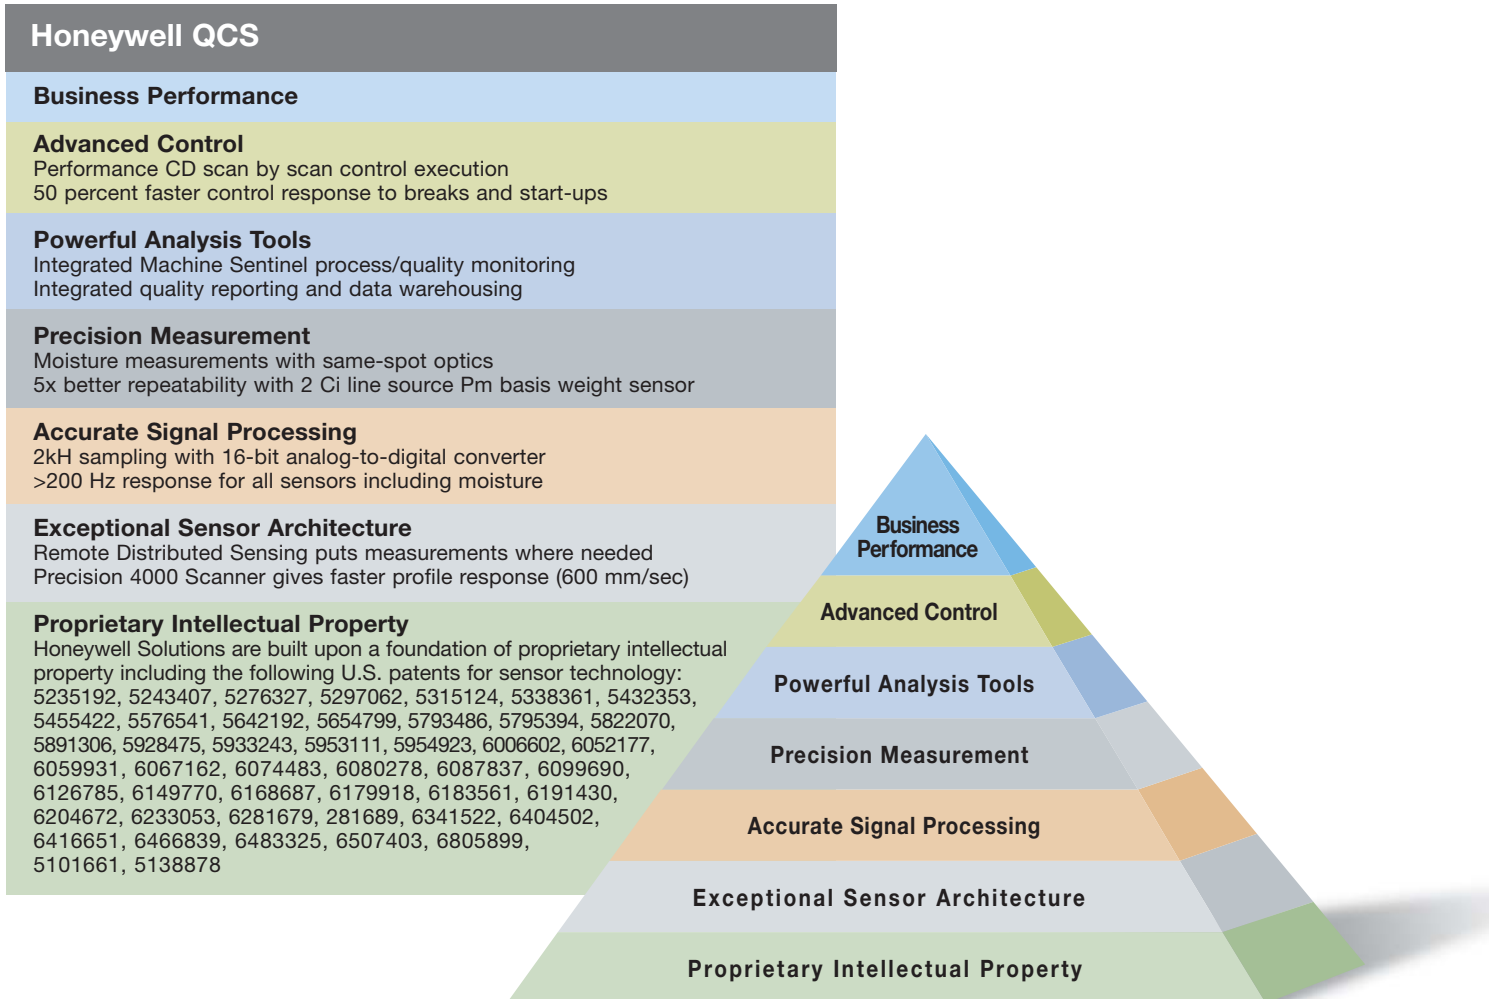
Honeywell QCS

Business Performance

Advanced Control
Performance CD scan by scan control execution
50 percent faster control response to breaks and start-ups

Powerful Analysis Tools
Integrated Machine Sentinel process/quality monitoring
Integrated quality reporting and data warehousing

Precision Measurement
Moisture measurements with same-spot optics
5x better repeatability with 2 Ci line source Pm basis weight sensor

Accurate Signal Processing
2kH sampling with 16-bit analog-to-digital converter
>200 Hz response for all sensors including moisture

Exceptional Sensor Architecture
Remote Distributed Sensing puts measurements where needed
Precision 4000 Scanner gives faster profile response (600 mm/sec)

Proprietary Intellectual Property
Honeywell Solutions are built upon a foundation of proprietary intellectual property including the following U.S. patents for sensor technology: 5235192, 5243407, 5276327, 5297062, 5315124, 5338361, 5432353, 5455422, 5576541, 5642192, 5654799, 5793486, 5795394, 5822070, 5891306, 5928475, 5933243, 5953111, 5954923, 6006602, 6052177, 6059931, 6067162, 6074483, 6080278, 6087837, 6099690, 6126785, 6149770, 6168687, 6179918, 6183561, 6191430, 6204672, 6233053, 6281679, 281689, 6341522, 6404502, 6416651, 6466839, 6483325, 6507403, 6805899, 5101661, 5138878

Business Performance
Advanced Control
Powerful Analysis Tools
Precision Measurement
Accurate Signal Processing
Exceptional Sensor Architecture
Proprietary Intellectual Property